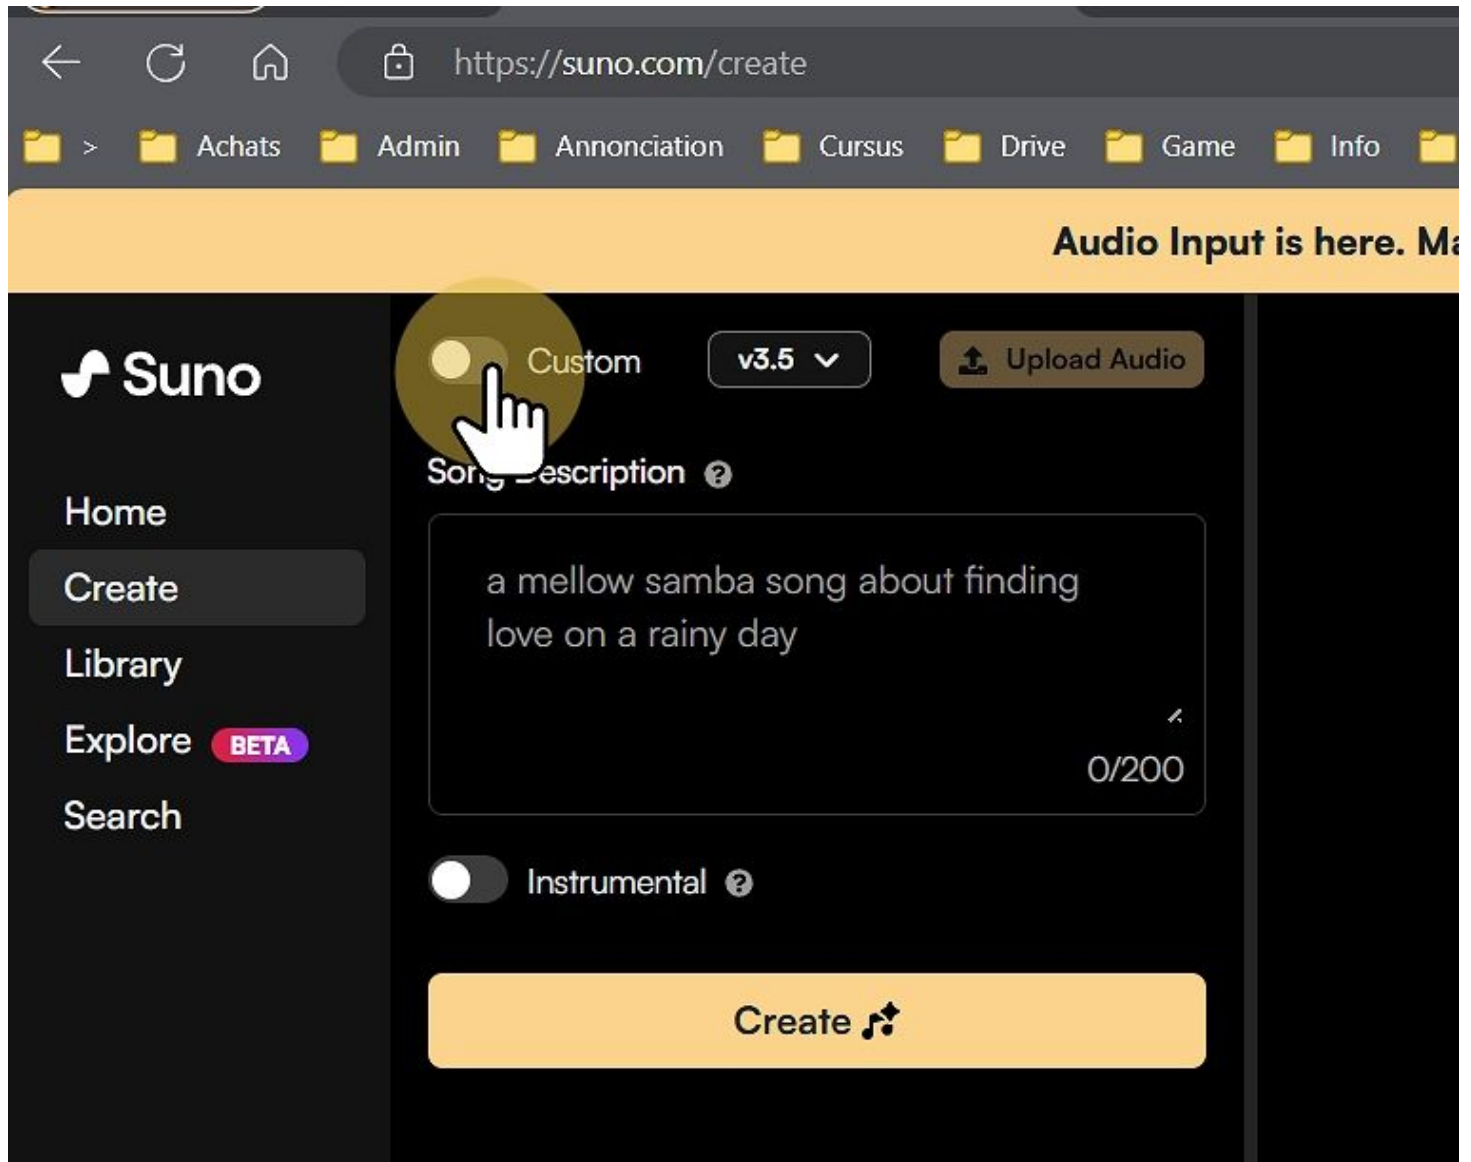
https://suno.com/create

> Achats Admin Annonciation Cursus Drive Game Info

Audio Input is here. Ma

Suno

Home
Create
Library
Explore BETA
Search

Custom
v3.5
Upload Audio

Song Description ?

a mellow samba song about finding love on a rainy day

0/200

Instrumental ?

Create